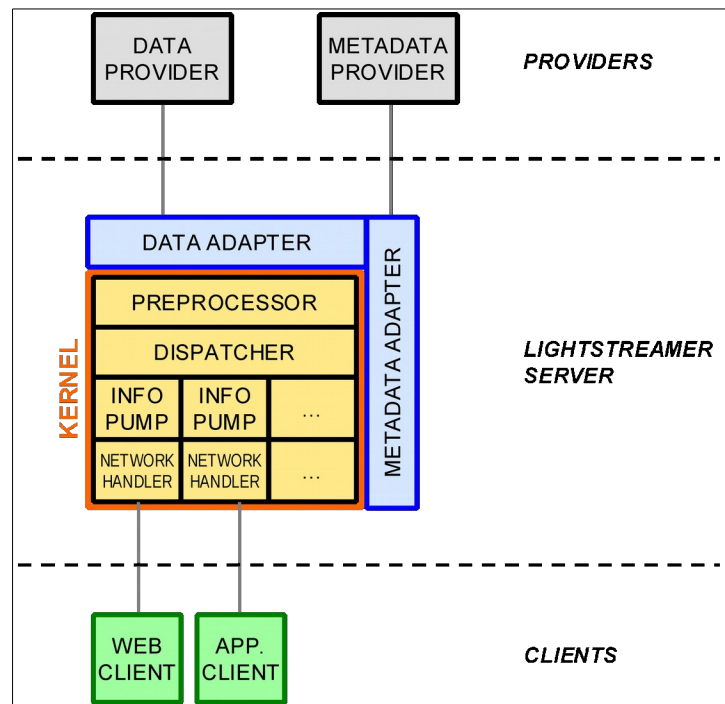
DATA PROVIDER

METADATA PROVIDER

PROVIDERS

DATA ADAPTER

METADATA ADAPTER

KERNEL

PREPROCESSOR

DISPATCHER

INFO PUMP

INFO PUMP

...

NETWORK HANDLER

NETWORK HANDLER

...

LIGHTSTREAMER SERVER

WEB CLIENT

APP. CLIENT

CLIENTS